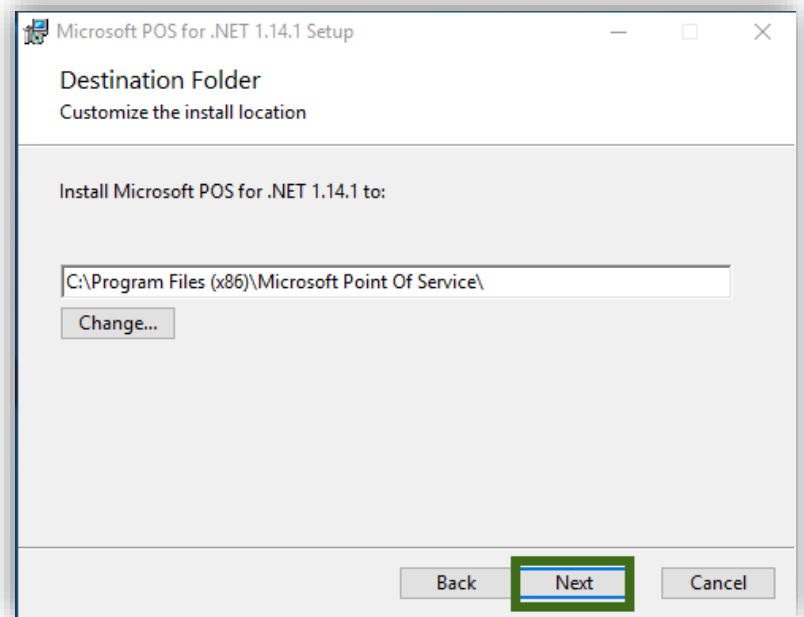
Microsoft POS for .NET 1.14.1 Setup

Destination Folder

Customize the install location

Install Microsoft POS for .NET 1.14.1 to:

C:\Program Files (x86)\Microsoft Point Of Service\

Change...

Back

Next

Cancel